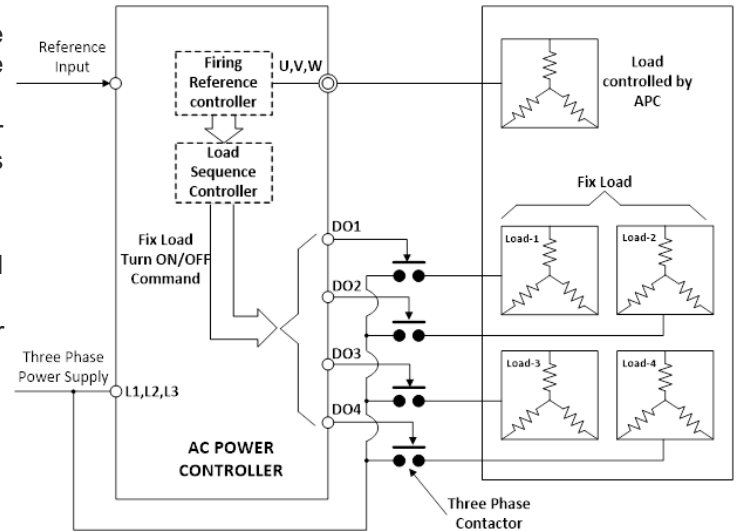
Reference Input

Firing Reference controller

U,V,W

Load controlled by APC

Load Sequence Controller

Fix Load

Fix Load Turn ON/OFF Command

DO1

Load-1

Load-2

DO2

Three Phase Power Supply

DO3

Load-3

Load-4

L1,L2,L3

DO4

AC POWER CONTROLLER

Three Phase Contactor